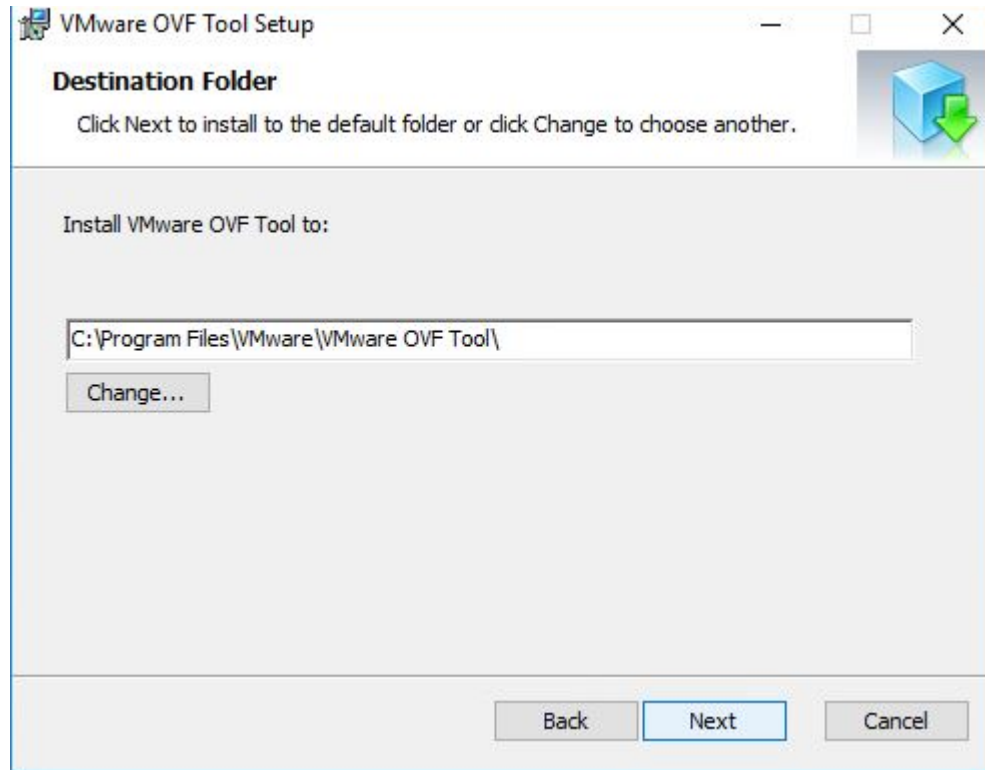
VMware OVF Tool Setup

Destination Folder

Click Next to install to the default folder or click Change to choose another.

Install VMware OVF Tool to:

C:\Program Files\VMware\VMware OVF Tool\

Change...

Back Next Cancel